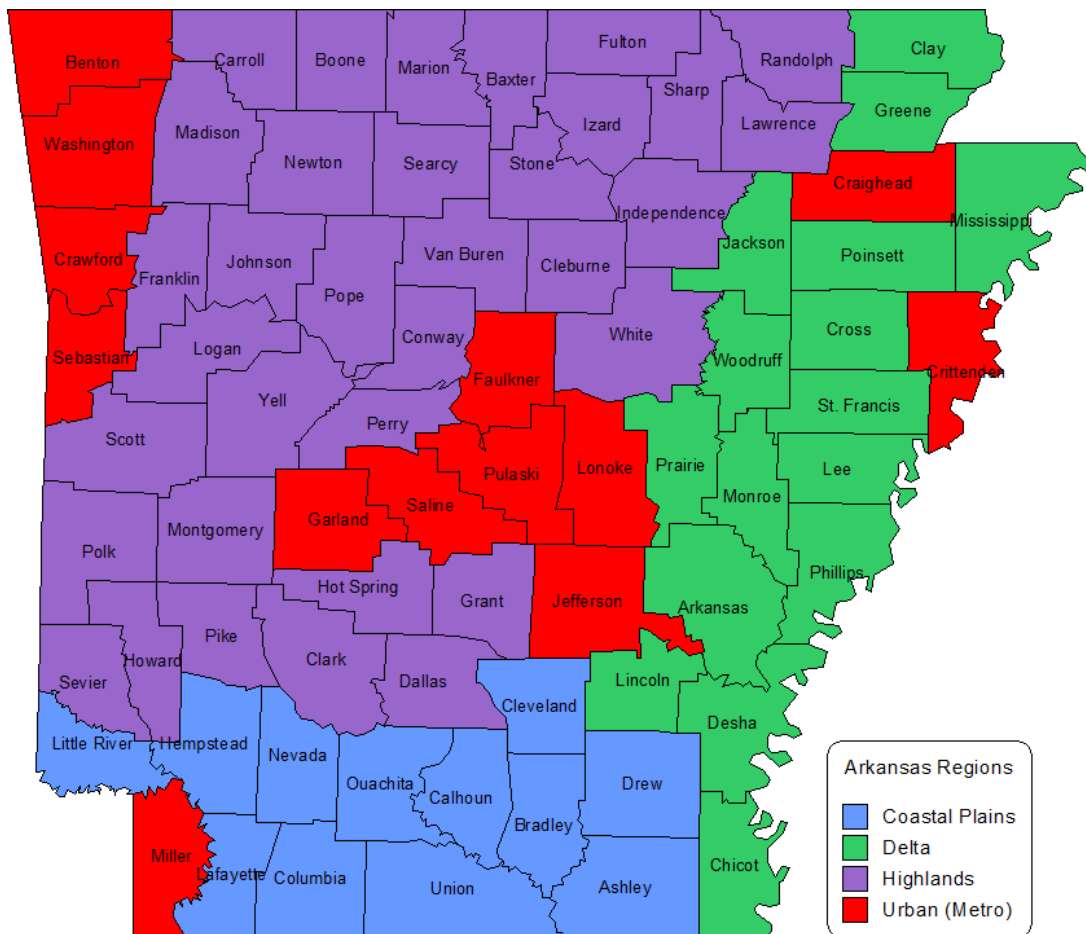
Benton
Carroll
Boone
Marion
Baxter
Fulton
Randolph
Clay
Washington
Madison
Izard
Sharp
Lawrence
Greene
Newton
Searcy
Stone
Craighead
Independence
Mississippi
Crawford
Franklin
Johnson
Van Buren
Cleburne
Jackson
Poinsett
Pope
Logan
Conway
White
Cross
Sebastian
Woodruff
Crittenden
Yell
Faulkner
Perry
St. Francis
Scott
Prairie
Lee
Pulaski
Lonoke
Saline
Monroe
Garland
Montgomery
Polk
Phillips
Hot Spring
Grant
Jefferson
Arkansas
Pike
Clark
Sevier
Howard
Lincoln
Dallas
Cleveland
Desha
Little River
Hempstead
Nevada
Ouachita
Calhoun
Drew
Bradley
Miller
Lafayette
Columbia
Union
Ashley
Chicot

Arkansas Regions
Coastal Plains
Delta
Highlands
Urban (Metro)